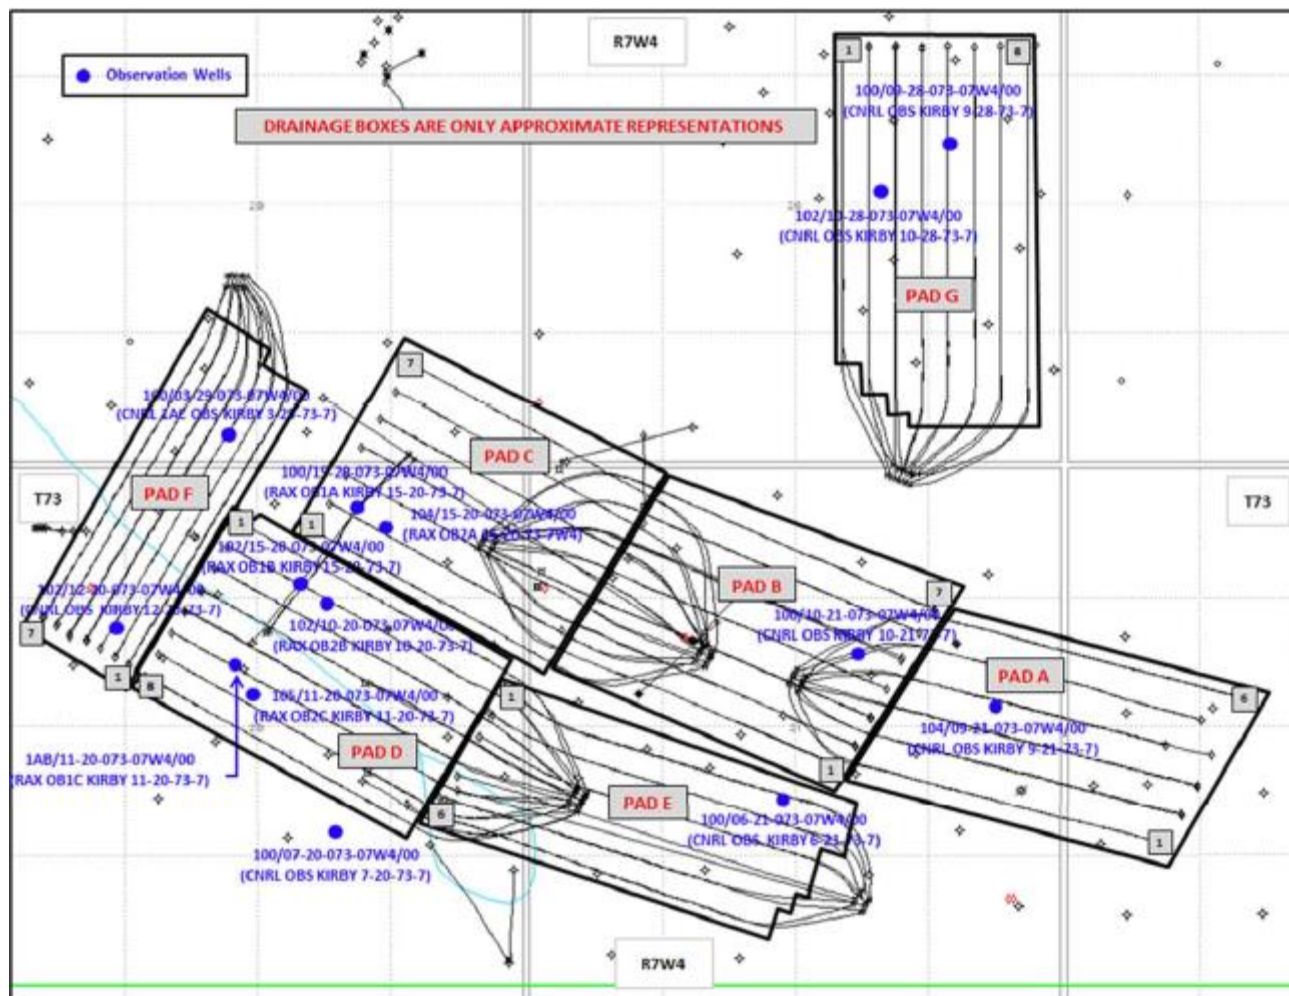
Observation Wells

R7W4

DRAINAGE BOXES ARE ONLY APPROXIMATE REPRESENTATIONS

1
8
100/09-28-073-07W4/00
(CNRL OBS KIRBY 9-28-73-7)

102/10-28-073-07W4/00
(CNRL OBS KIRBY 10-28-73-7)

PAD G

29

7
100/03-29-073-07W4/00
(CNRL 1AC OBS KIRBY 3-29-73-7)

PAD C

PAD F

T73

T73

100/15-20-073-07W4/00
(RAX OB1A KIRBY 15-20-73-7)

104/15-20-073-07W4/00
(RAX OB2A 15-20-73-7W4)

1
1
102/15-20-073-07W4/00
(RAX OB1B KIRBY 15-20-73-7)

PAD B

7

102/12-20-073-07W4/00
(CNRL OBS KIRBY 12-20-73-7)

102/10-20-073-07W4/00
(RAX OB2B KIRBY 10-20-73-7)

100/10-21-073-07W4/00
(CNRL OBS KIRBY 10-21-73-7)

7

PAD A

1
8
6
1
105/11-20-073-07W4/00
(RAX OB2C KIRBY 11-20-73-7)

104/09-21-073-07W4/00
(CNRL OBS KIRBY 9-21-73-7)

1AB/11-20-073-07W4/00
(RAX OB1C KIRBY 11-20-73-7)

PAD D

1

PAD E

6

100/06-21-073-07W4/00
(CNRL OBS KIRBY 6-21-73-7)

1

100/07-20-073-07W4/00
(CNRL OBS KIRBY 7-20-73-7)

R7W4